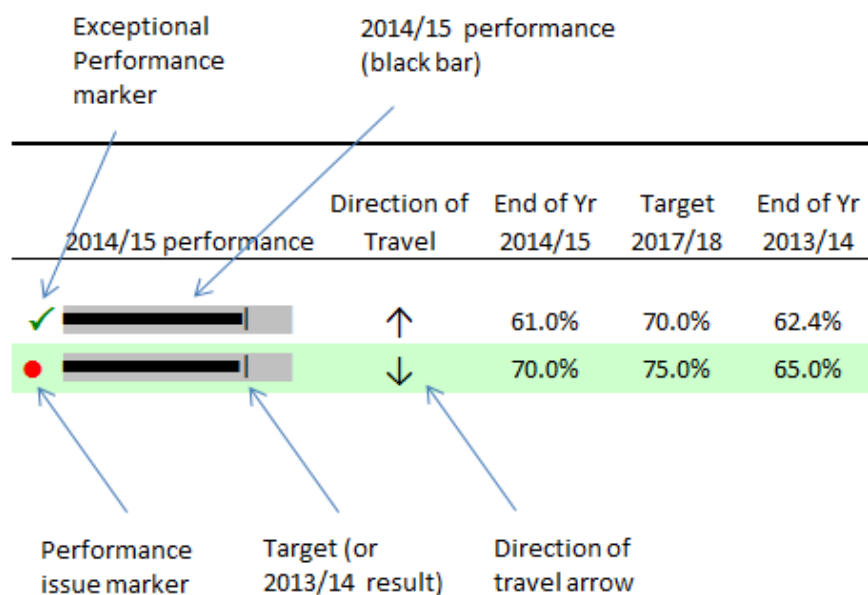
Exceptional Performance marker

2014/15 performance (black bar)

| | 2014/15 performance | Direction of Travel | End of Yr 2014/15 | Target 2017/18 | End of Yr 2013/14 |
|---|---|---|---|---|---|
| ✓ | | ↑ | 61.0% | 70.0% | 62.4% |
| ● | | ↓ | 70.0% | 75.0% | 65.0% |

Performance issue marker

Target (or 2013/14 result)

Direction of travel arrow